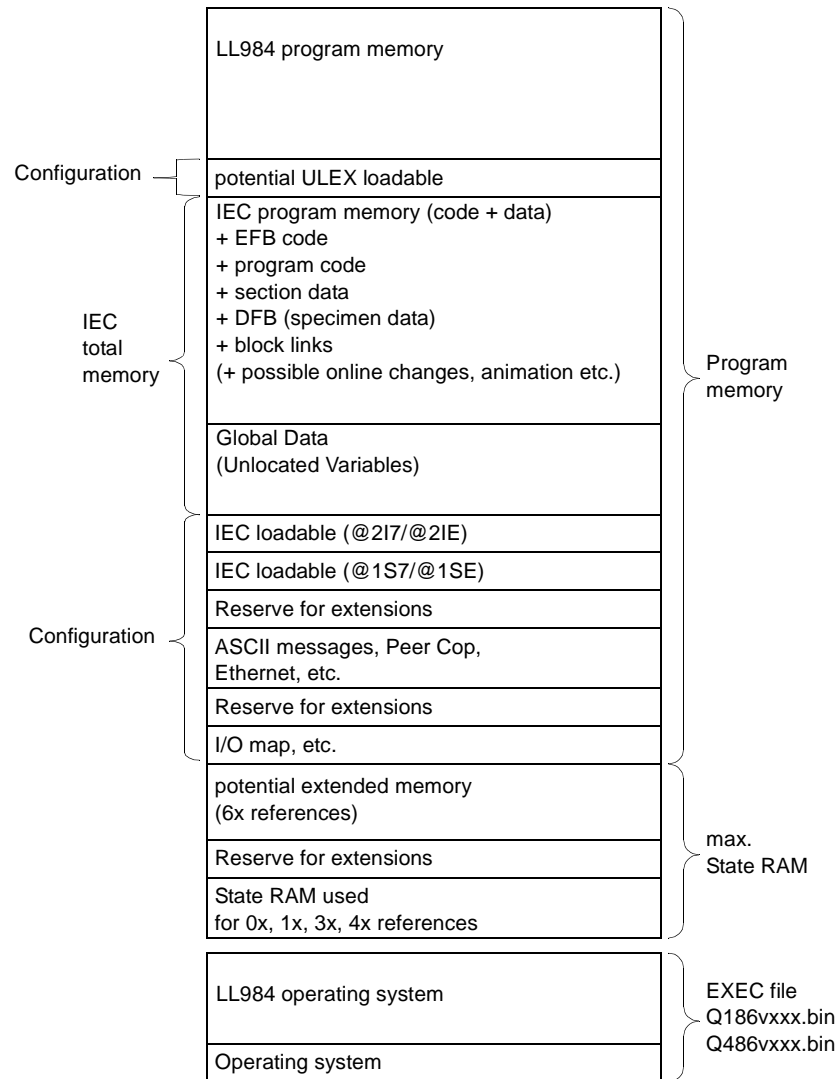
LL984 program memory

Configuration

potential ULEX loadable

IEC total memory

IEC program memory (code + data)
+ EFB code
+ program code
+ section data
+ DFB (specimen data)
+ block links
(+ possible online changes, animation etc.)

Global Data
(Unlocated Variables)

Program memory

Configuration

IEC loadable (@2I7/@2IE)

IEC loadable (@1S7/@1SE)

Reserve for extensions

ASCII messages, Peer Cop, Ethernet, etc.

Reserve for extensions

I/O map, etc.

potential extended memory
(6x references)

Reserve for extensions

State RAM used
for 0x, 1x, 3x, 4x references

max. State RAM

LL984 operating system

Operating system

EXEC file
Q186vxxx.bin
Q486vxxx.bin